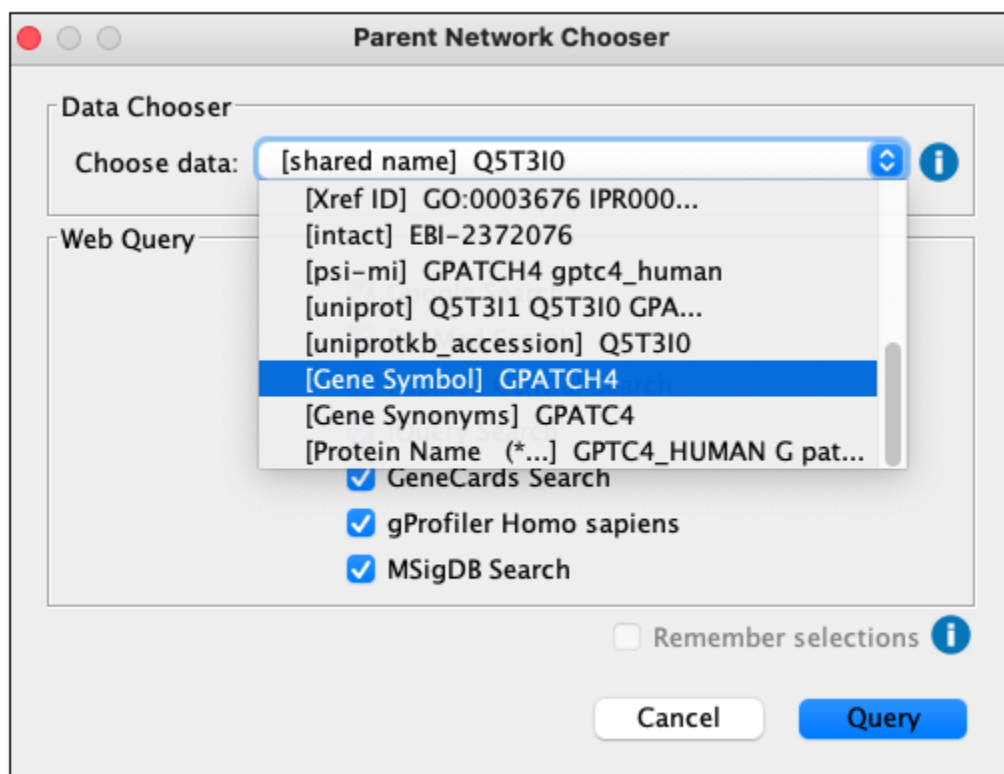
Parent Network Chooser

Data Chooser

Choose data: [shared name] Q5T3I0

[Xref ID] GO:0003676 IPR000...
[intact] EBI-2372076
[psi-mi] GPATCH4 gptc4_human
[uniprot] Q5T3I1 Q5T3I0 GPA...
[uniprotkb_accession] Q5T3I0
[Gene Symbol] GPATCH4
[Gene Synonyms] GPATC4
[Protein Name (*...] GPTC4_HUMAN G pat...

Web Query

GeneCards Search
gProfiler Homo sapiens
MSigDB Search

Remember selections

Cancel
Query